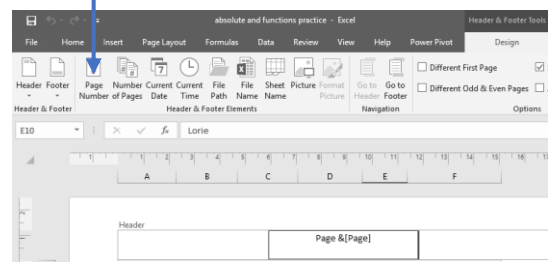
absolute and functions practice - Excel

Header & Footer Tools

File Home Insert Page Layout Formulas Data Review View Help Power Pivot Design

Header Footer

Header & Footer

Page Number

Number of Pages

Current Date

Current Time

File Path

File Name

Sheet Name

Picture

Format Picture

Header & Footer Elements

Go to Header

Go to Footer

Navigation

Different First Page

Different Odd & Even Pages

Options

E10

Lorie

1 2 3 4 5 6 7 8 9 10 11 12 13 14 15 16

A B C D E F

Header

Page &[Page]